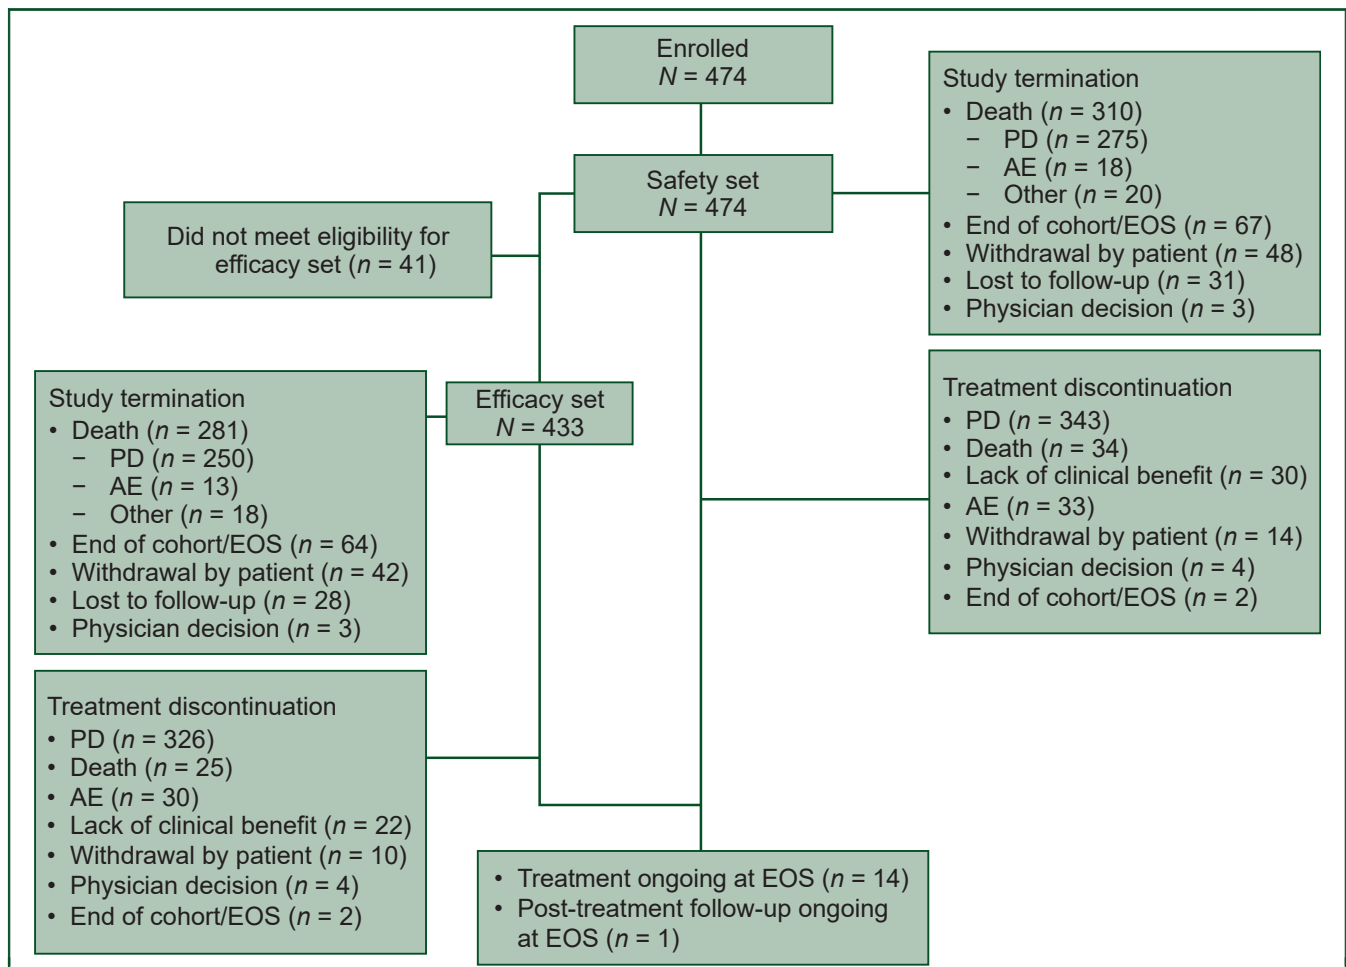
Enrolled
$N$ = 474

Study termination
• Death ($n$ = 310)
 – PD ($n$ = 275)
 – AE ($n$ = 18)
 – Other ($n$ = 20)
• End of cohort/EOS ($n$ = 67)
• Withdrawal by patient ($n$ = 48)
• Lost to follow-up ($n$ = 31)
• Physician decision ($n$ = 3)

Safety set
$N$ = 474

Did not meet eligibility for efficacy set ($n$ = 41)

Study termination
• Death ($n$ = 281)
 – PD ($n$ = 250)
 – AE ($n$ = 13)
 – Other ($n$ = 18)
• End of cohort/EOS ($n$ = 64)
• Withdrawal by patient ($n$ = 42)
• Lost to follow-up ($n$ = 28)
• Physician decision ($n$ = 3)

Efficacy set
$N$ = 433

Treatment discontinuation
• PD ($n$ = 343)
• Death ($n$ = 34)
• Lack of clinical benefit ($n$ = 30)
• AE ($n$ = 33)
• Withdrawal by patient ($n$ = 14)
• Physician decision ($n$ = 4)
• End of cohort/EOS ($n$ = 2)

Treatment discontinuation
• PD ($n$ = 326)
• Death ($n$ = 25)
• AE ($n$ = 30)
• Lack of clinical benefit ($n$ = 22)
• Withdrawal by patient ($n$ = 10)
• Physician decision ($n$ = 4)
• End of cohort/EOS ($n$ = 2)

• Treatment ongoing at EOS ($n$ = 14)
• Post-treatment follow-up ongoing at EOS ($n$ = 1)